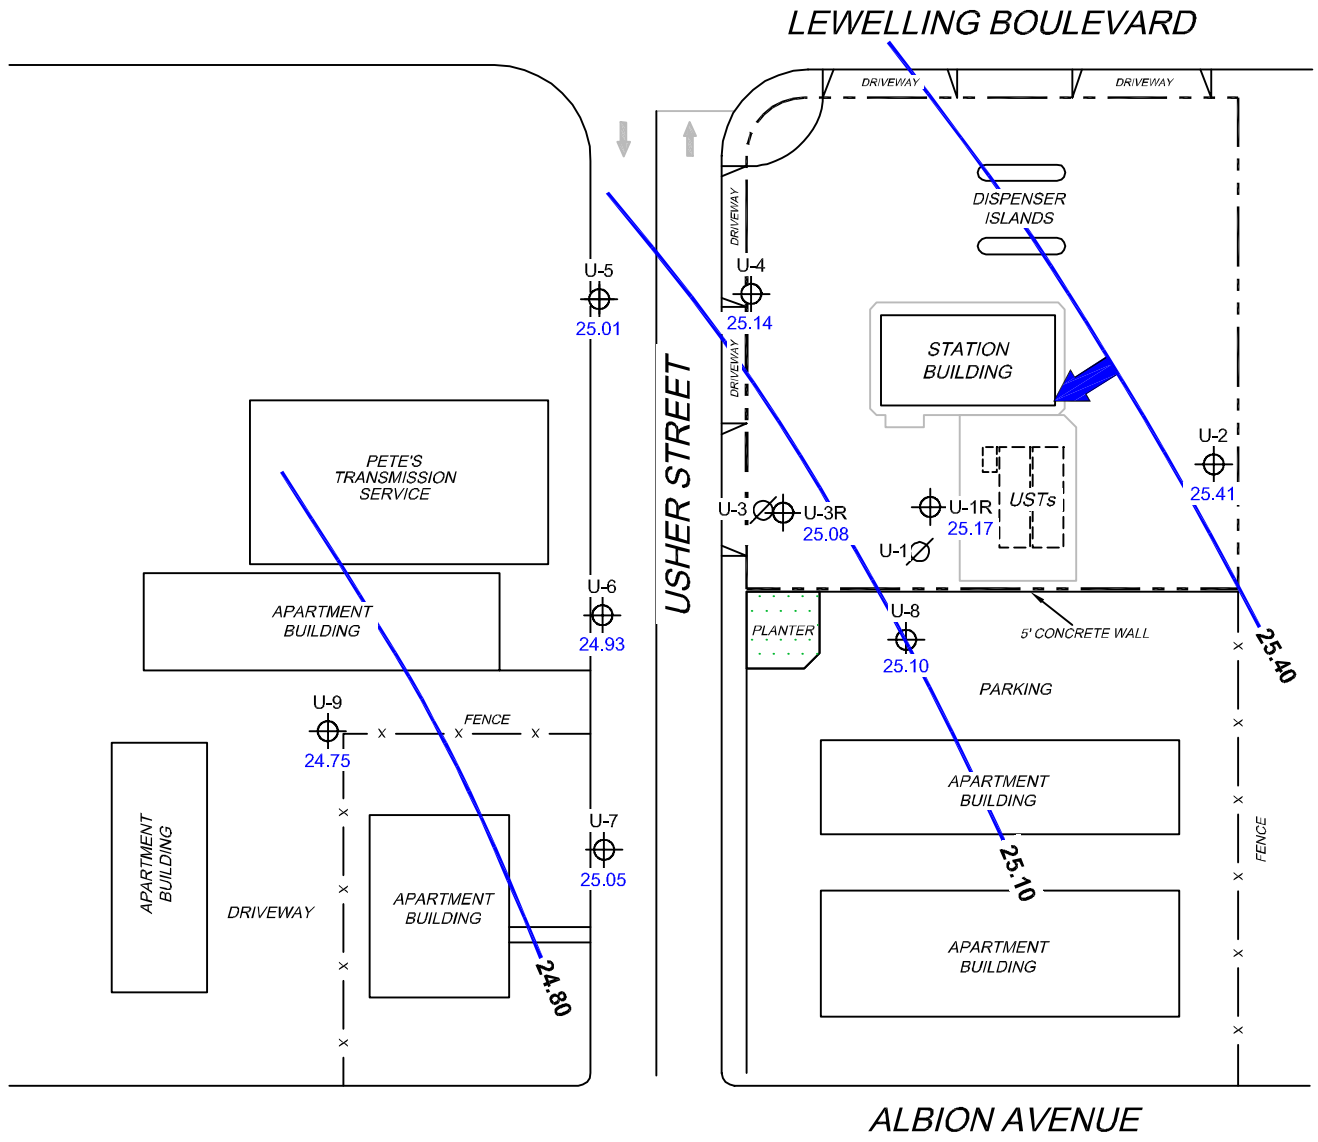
LEWELLING BOULEVARD

DRIVEWAY
DRIVEWAY
DISPENSER ISLANDS
DRIVEWAY
U-5
25.01
U-4
25.14
DRIVEWAY
STATION BUILDING
PETE'S TRANSMISSION SERVICE
USHER STREET
U-2
25.41
U-3
U-3R
25.08
U-1R
25.17
USTs
U-1
U-6
24.93
APARTMENT BUILDING
PLANTER
U-8
25.10
5' CONCRETE WALL
25.40
PARKING
U-9
24.75
FENCE
APARTMENT BUILDING
U-7
25.05
FENCE
25.10
APARTMENT BUILDING
DRIVEWAY
APARTMENT BUILDING
24.80
APARTMENT BUILDING

ALBION AVENUE